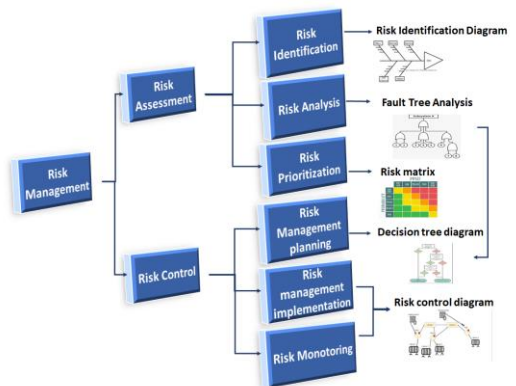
Risk Management

Risk Assessment

Risk Identification

Risk Identification Diagram

Risk Analysis

Fault Tree Analysis

Risk Prioritization

Risk matrix

Risk Control

Risk Management planning

Decision tree diagram

Risk management implementation

Risk control diagram

Risk Monotoring